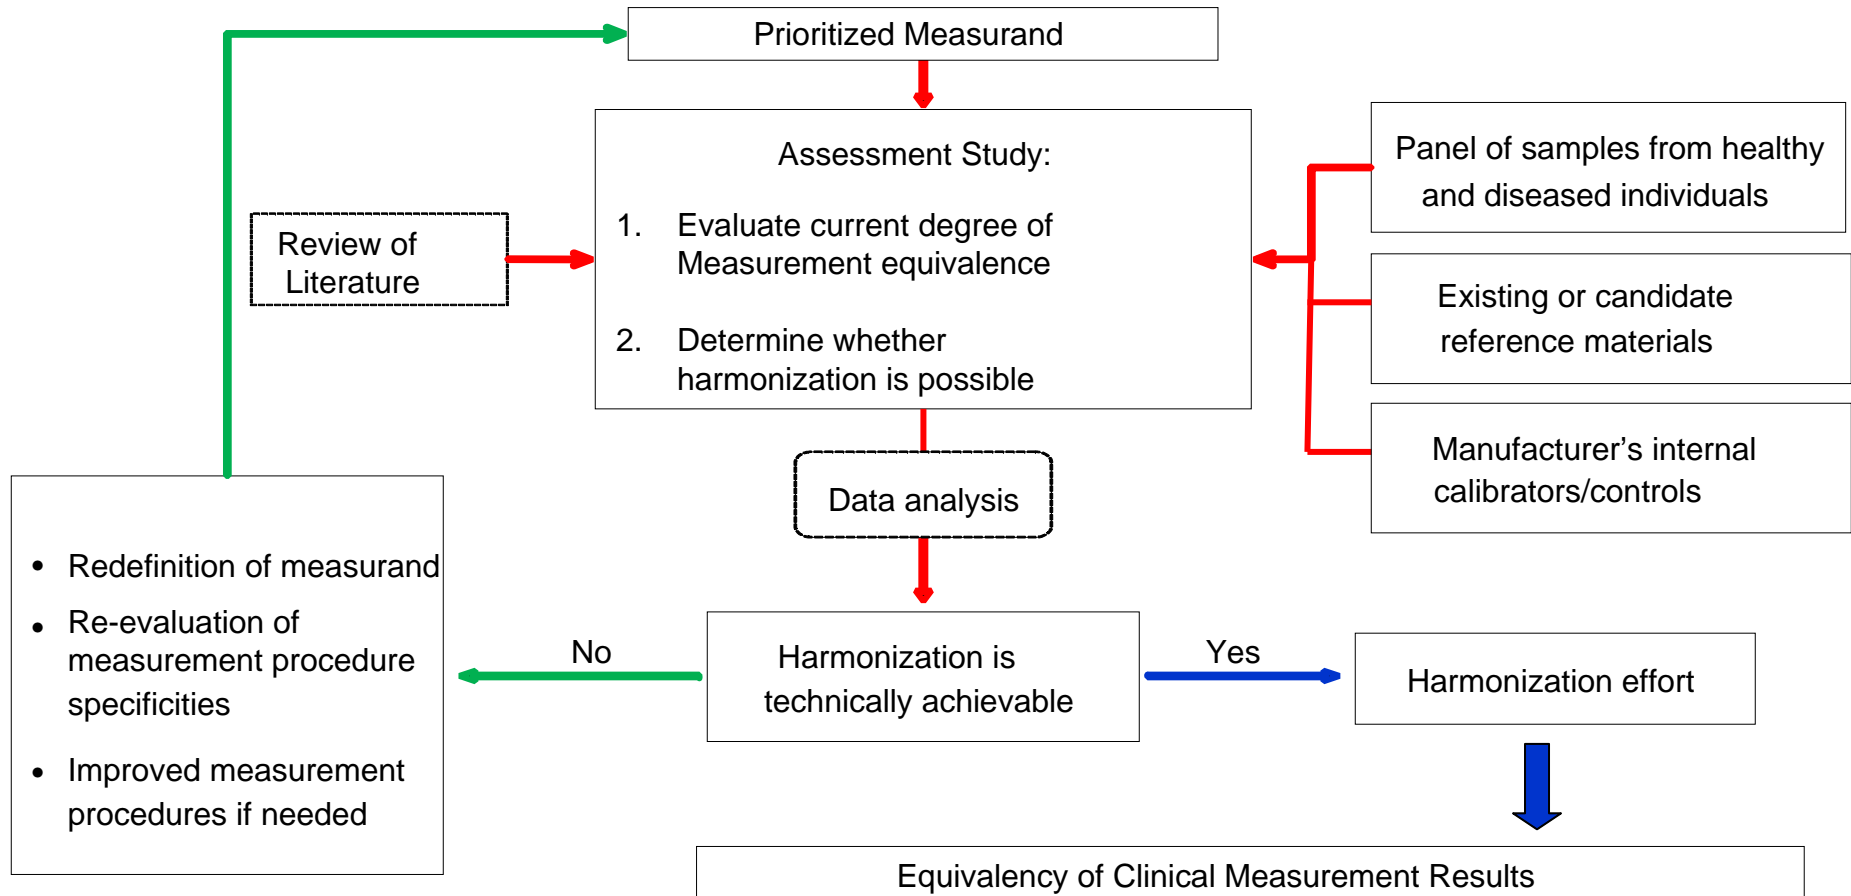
Prioritized Measurand

Review of Literature

Assessment Study:

1. Evaluate current degree of Measurement equivalence

2. Determine whether harmonization is possible

Panel of samples from healthy and diseased individuals

Existing or candidate reference materials

Manufacturer’s internal calibrators/controls

Data analysis

- Redefinition of measurand
- Re-evaluation of measurement procedure specificities
- Improved measurement procedures if needed

No

Harmonization is technically achievable

Yes

Harmonization effort

Equivalency of Clinical Measurement Results